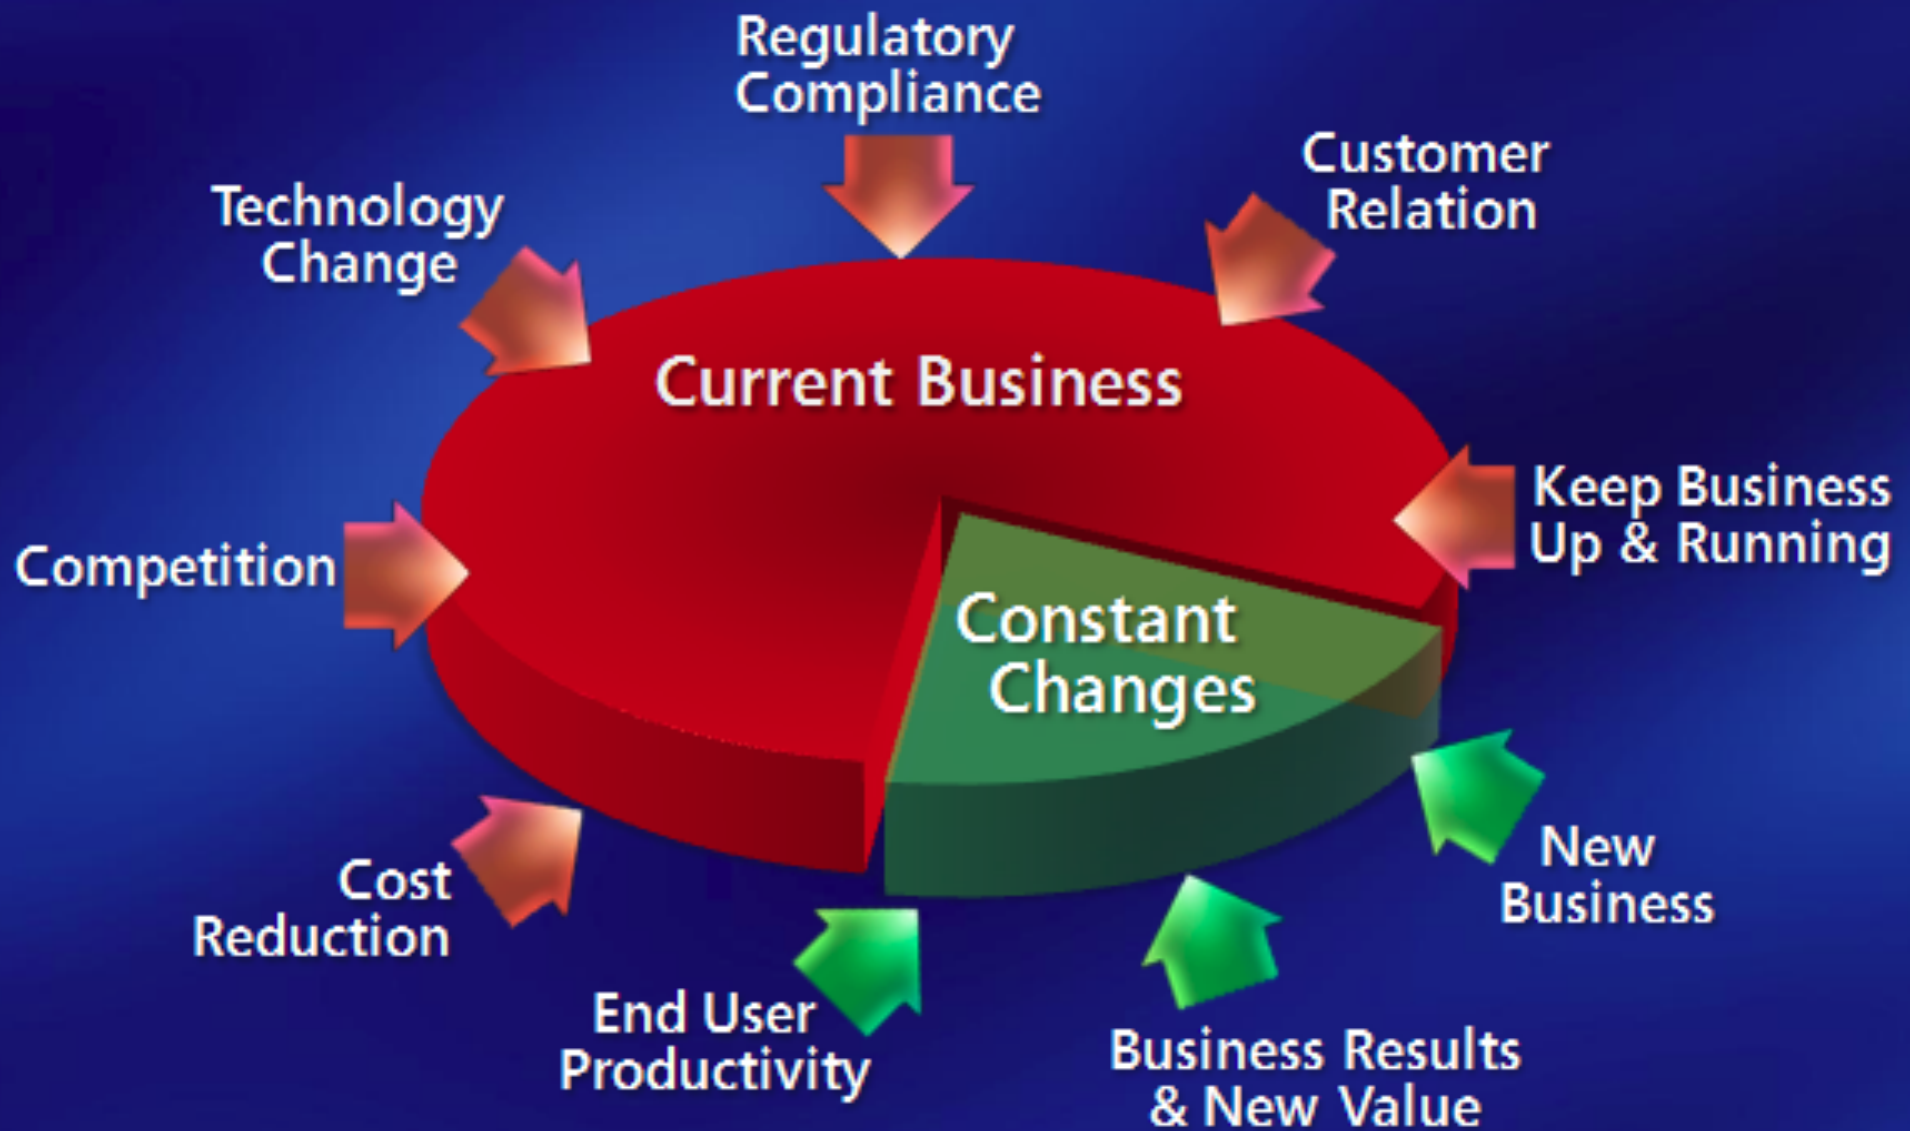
Regulatory Compliance

Technology Change

Customer Relation

Current Business

Keep Business Up & Running

Competition

Constant Changes

New Business

Cost Reduction

End User Productivity

Business Results & New Value